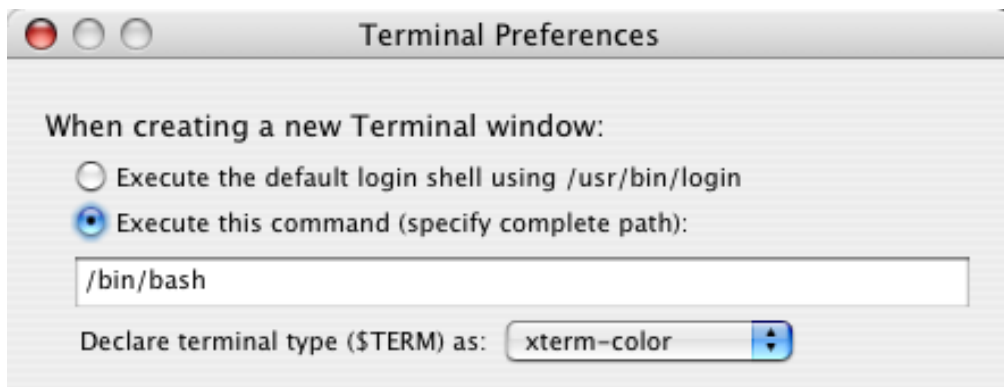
Terminal Preferences

When creating a new Terminal window:

Execute the default login shell using /usr/bin/login

Execute this command (specify complete path):

/bin/bash

Declare terminal type ($TERM) as: xterm-color